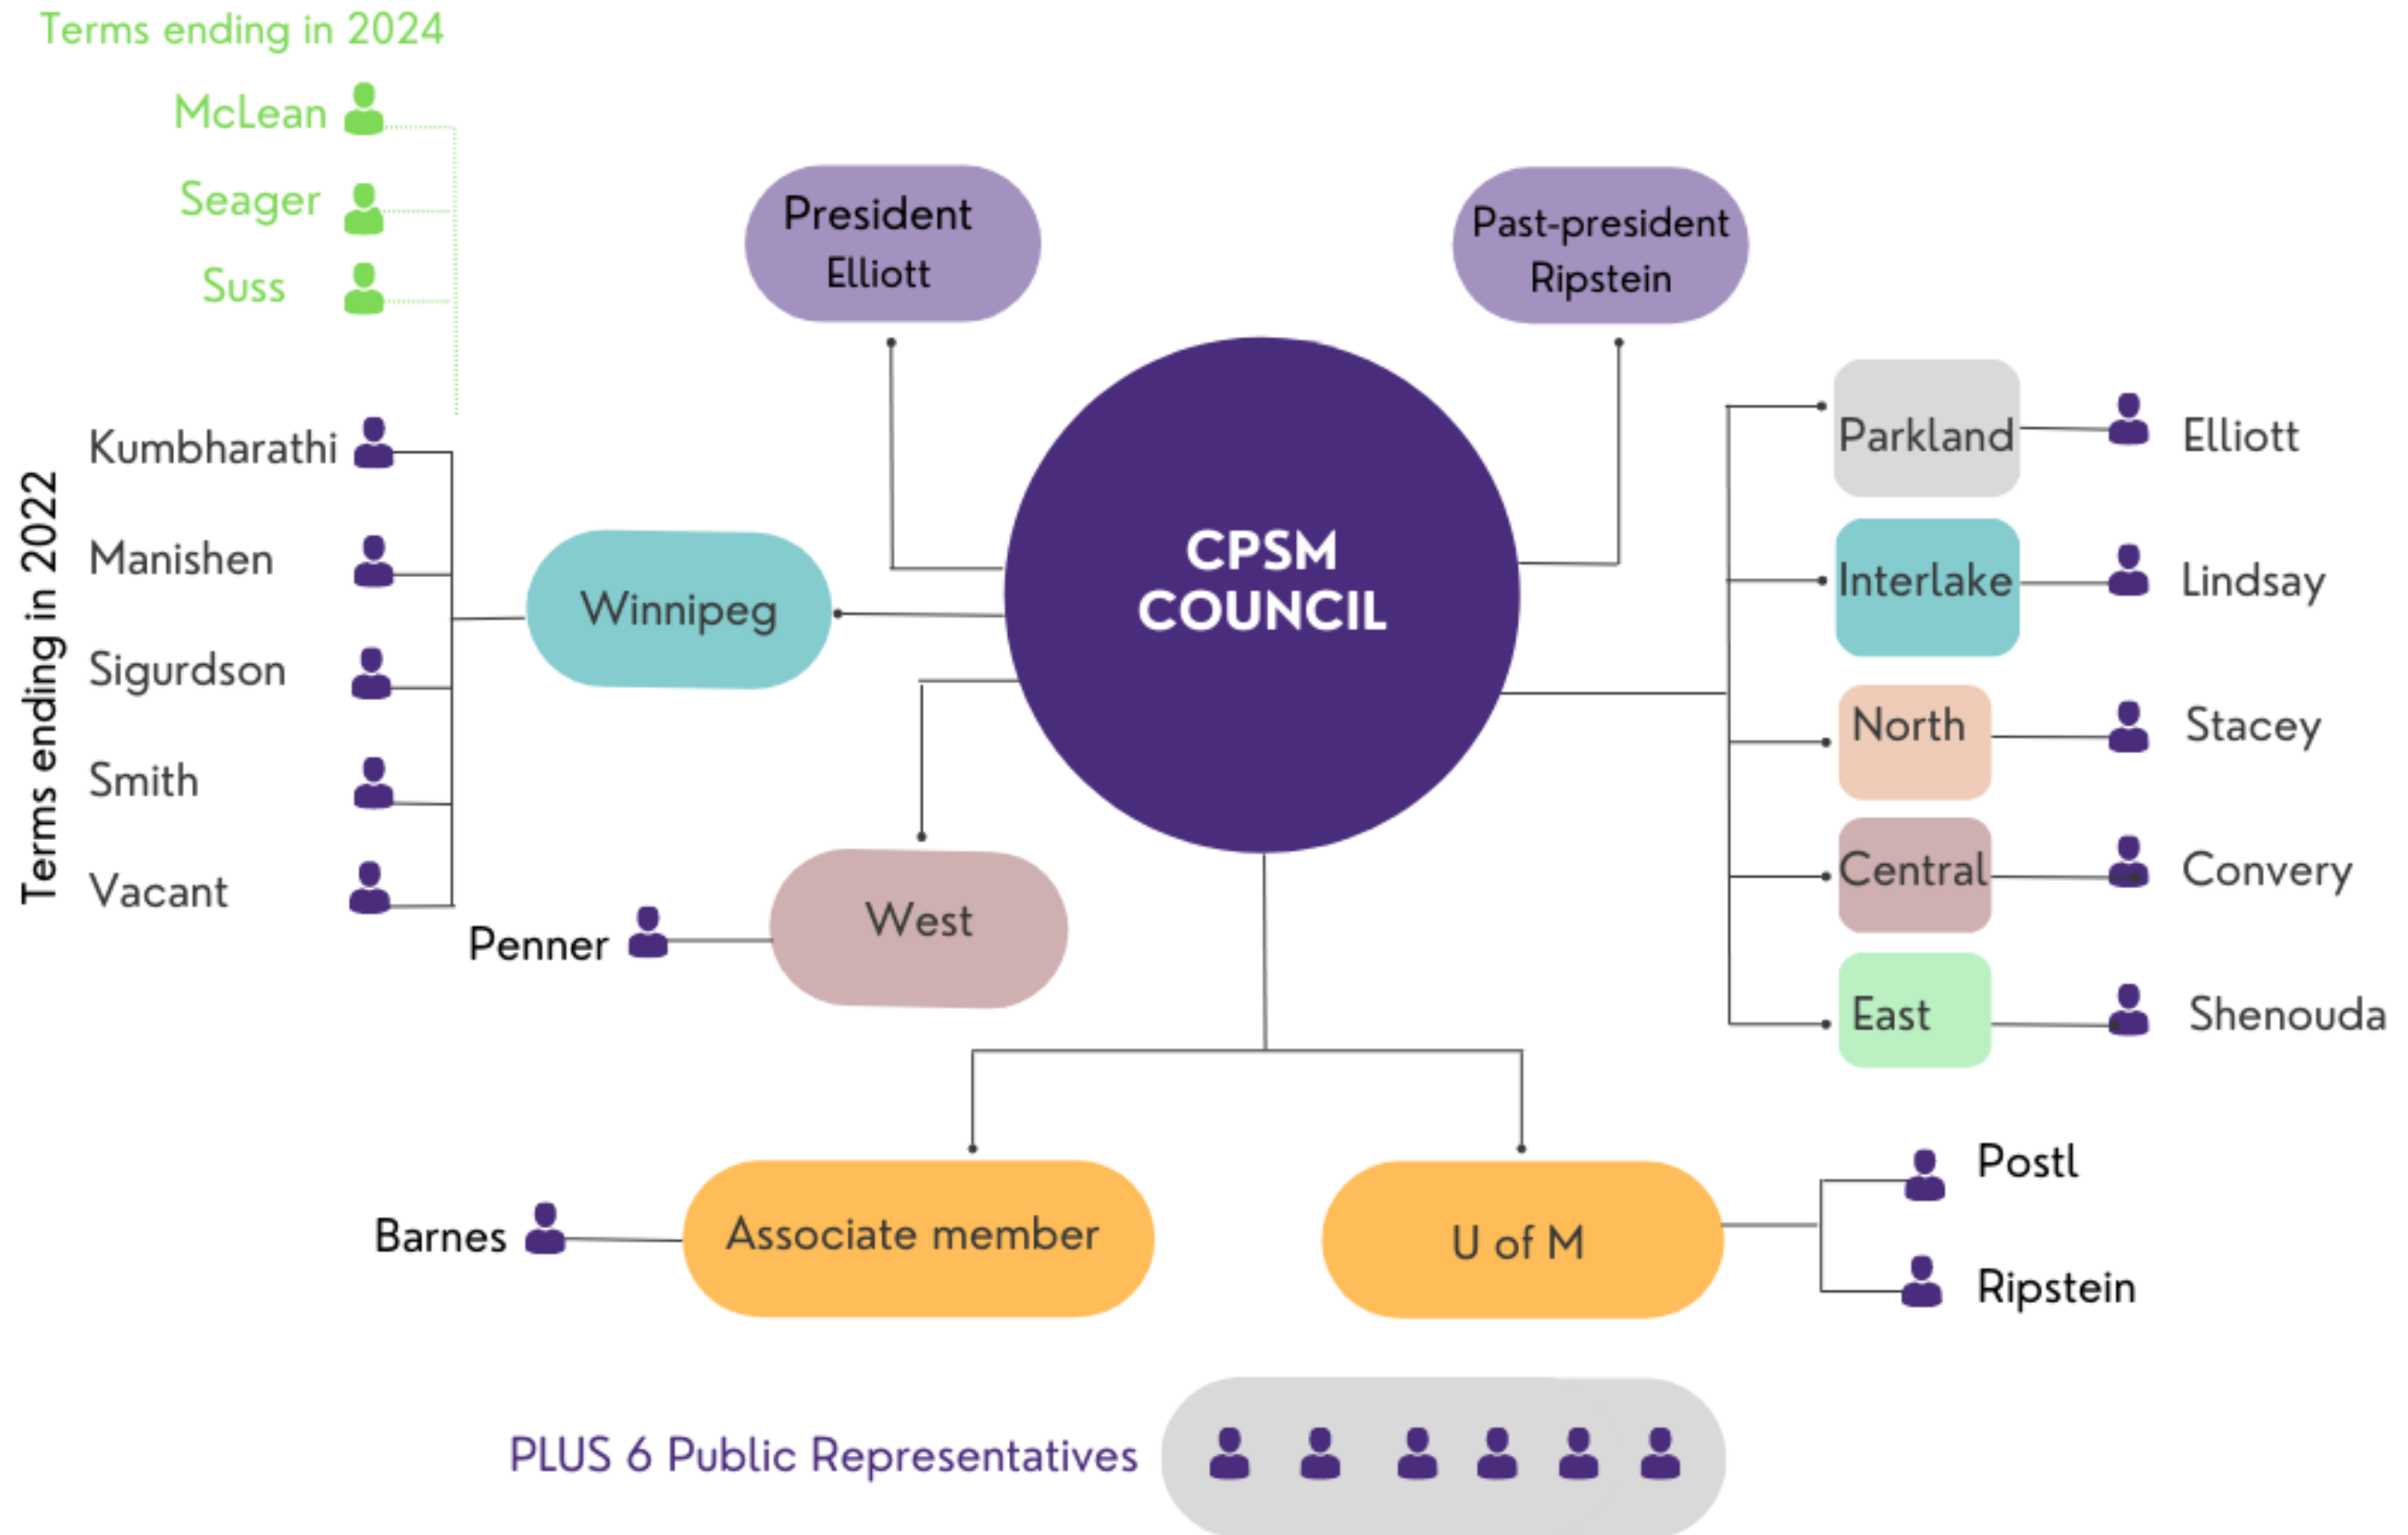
Terms ending in 2024

McLean

Seager

Suss

Terms ending in 2022

Kumbharathi

Manishen

Sigurdson

Smith

Vacant

President
Elliott

Past-president
Ripstein

CPSM COUNCIL

Winnipeg

West

Penner

Parkland

Elliott

Interlake

Lindsay

North

Stacey

Central

Convery

East

Shenouda

Barnes

Associate member

U of M

Postl

Ripstein

PLUS 6 Public Representatives